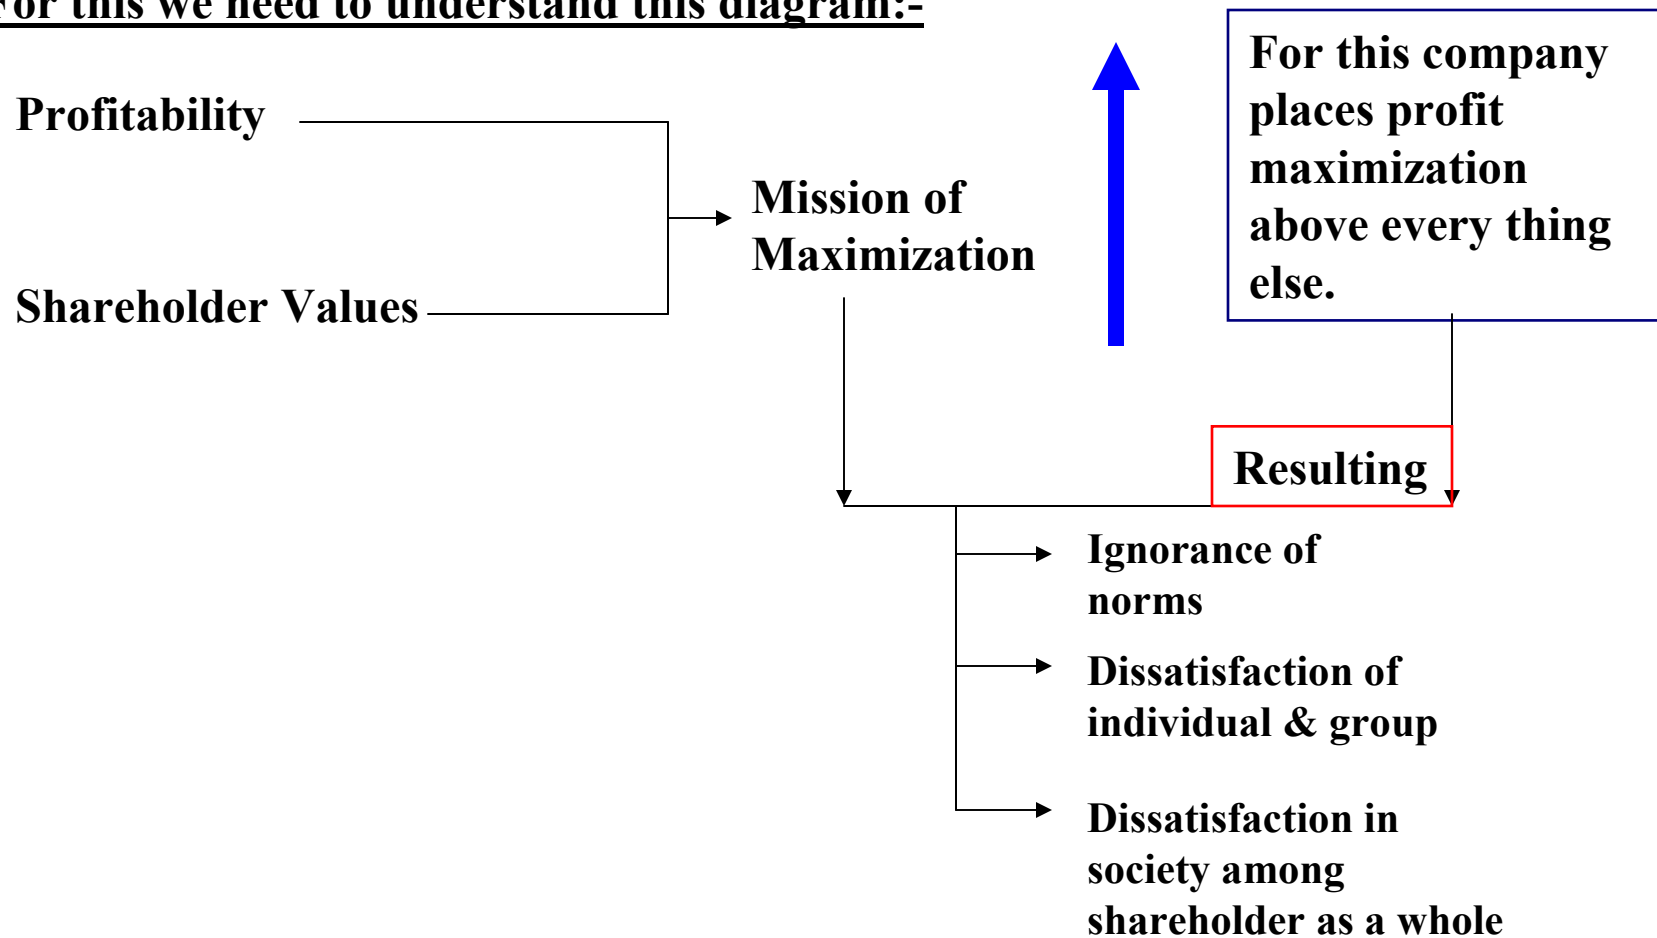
For this we need to understand this diagram:-

Profitability

Shareholder Values

Mission of Maximization

For this company places profit maximization above every thing else.

Resulting

Ignorance of norms

Dissatisfaction of individual & group

Dissatisfaction in society among shareholder as a whole